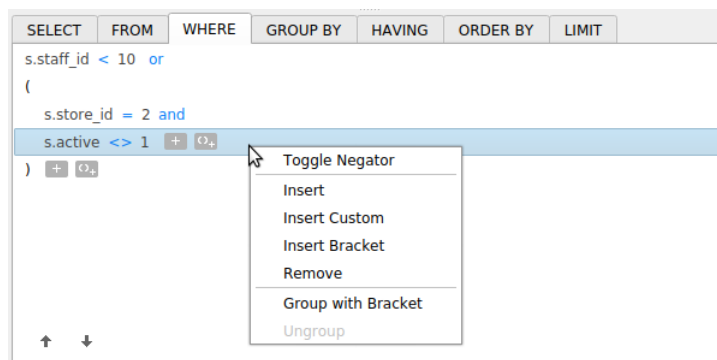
SELECT FROM WHERE GROUP BY HAVING ORDER BY LIMIT

s.staff_id < 10 or

(

s.store_id = 2 and

s.active <> 1

)

Toggle Negator

Insert

Insert Custom

Insert Bracket

Remove

Group with Bracket

Ungroup